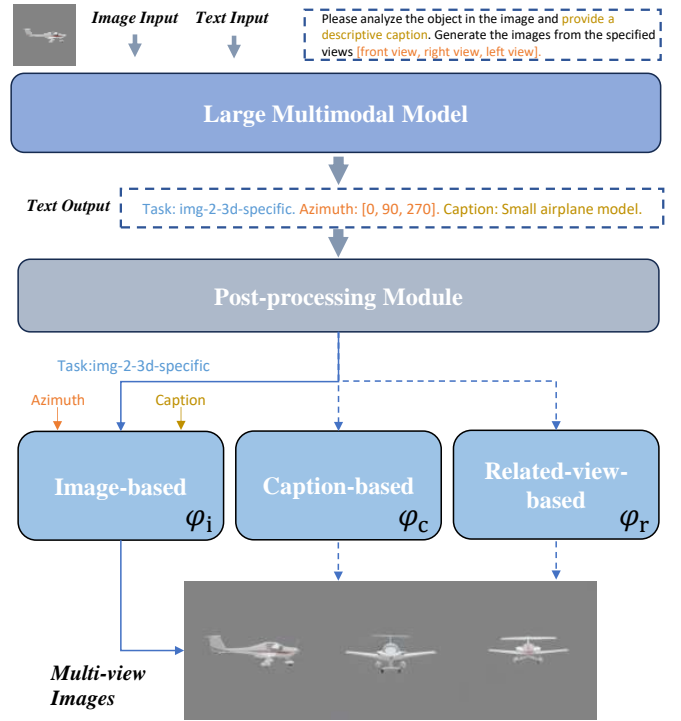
Image Input Text Input

Please analyze the object in the image and provide a descriptive caption. Generate the images from the specified views [front view, right view, left view].

Large Multimodal Model

Text Output

Task: img-2-3d-specific. Azimuth: [0, 90, 270]. Caption: Small airplane model.

Post-processing Module

Task:img-2-3d-specific

Azimuth

Caption

Image-based $\varphi_{\mathrm{i}}$

Caption-based $\varphi_{\mathrm{c}}$

Related-view-based $\varphi_{\mathrm{r}}$

Multi-view Images